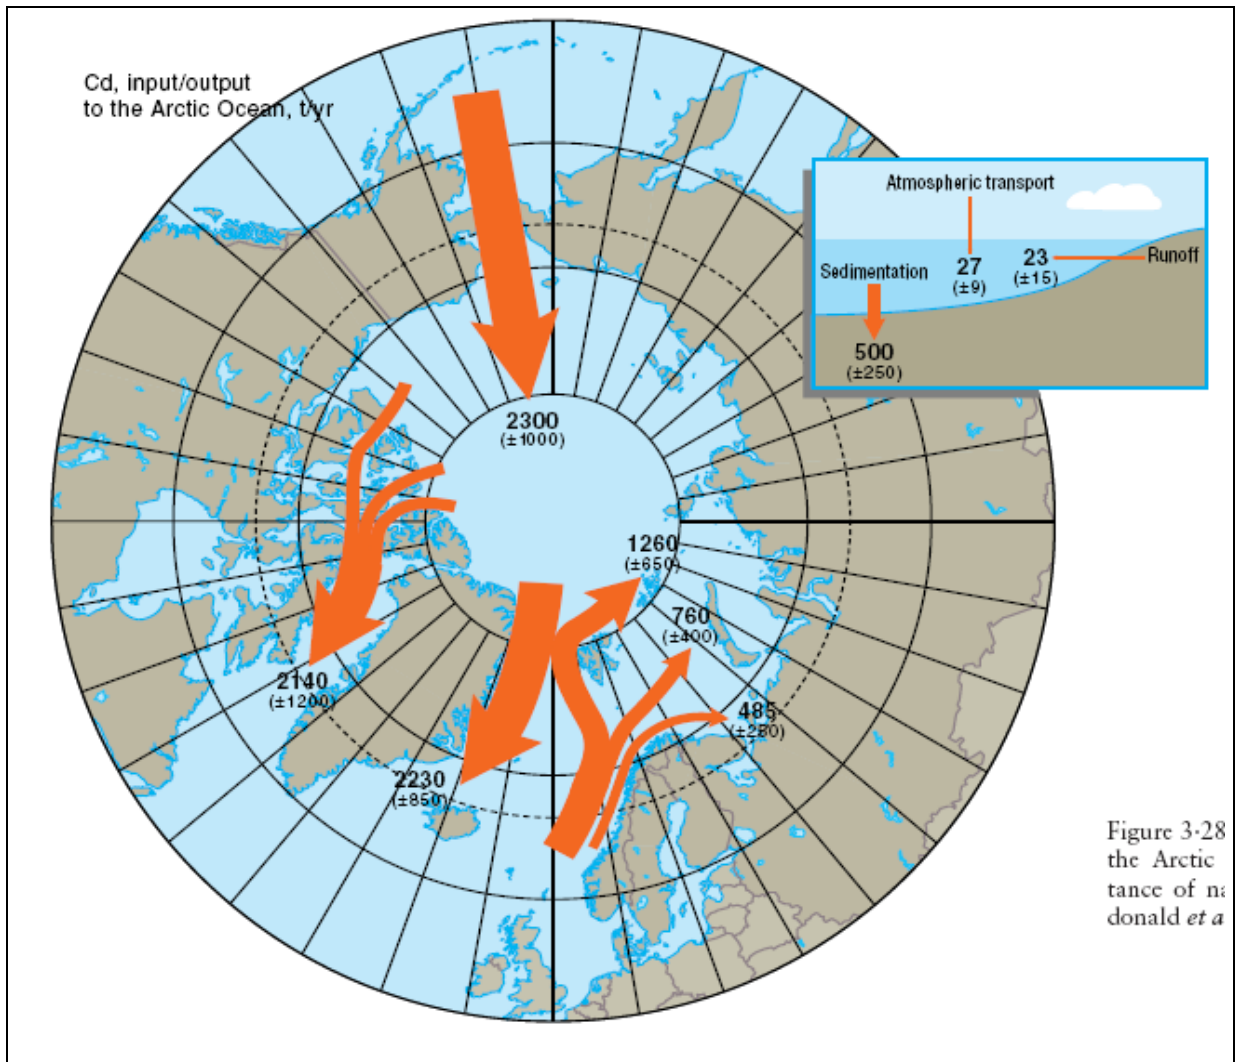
Cd, input/output to the Arctic Ocean, t/yr

Atmospheric transport

Sedimentation

27
(±9)

23
(±15)

Runoff

500
(±250)

2300
(±1000)

1260
(±650)

760
(±400)

485
(±280)

2140
(±1200)

2230
(±850)

Figure 3·28
the Arctic
tance of na
donald et a